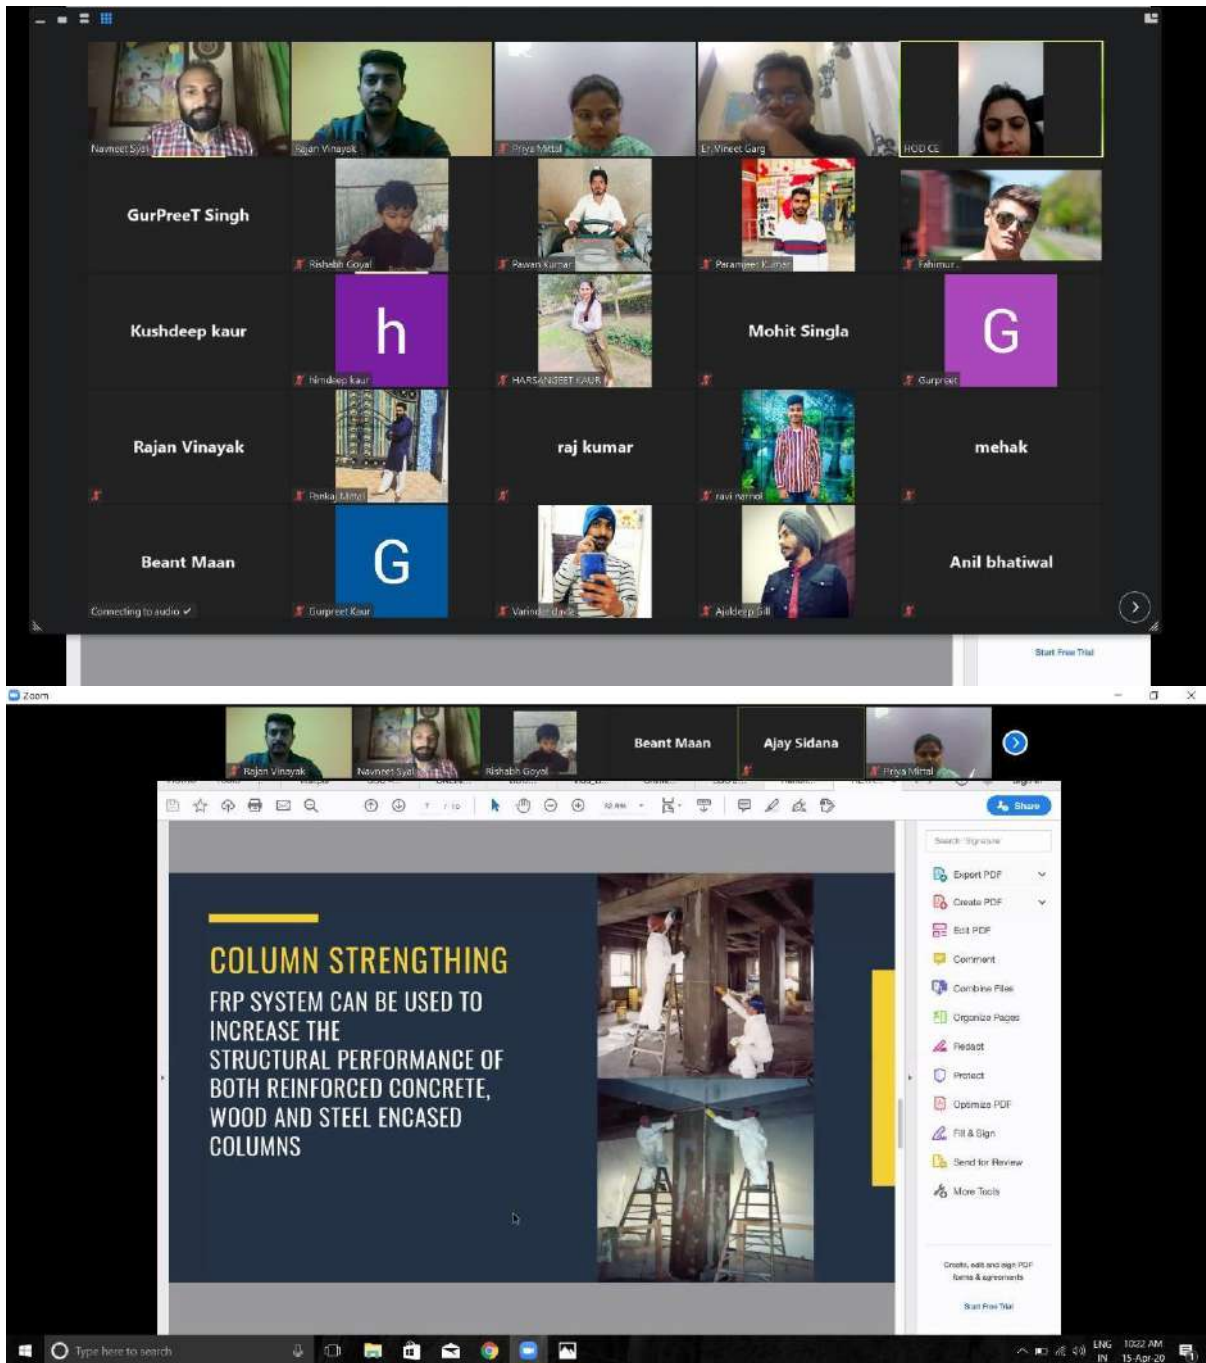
Navneet Syal
Rajan Vinayak
Priya Mittal
Er. Vineet Garg
HOD CE

GurPreeT Singh
Rishabh Goyal
Pawan Kumar
Paramjeet Kumar
Fahimur

Kushdeep kaur
h
himdeep kaur
HARSANGEET KAUR
Mohit Singla
G
Gurpreet

Rajan Vinayak
Pankaj Mittal
raj kumar
ravi narnol
mehak

Beant Maan
Connecting to audio ✓
G
Gurpreet Kaur
Varinder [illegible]
Ajaideep Gill
Anil bhatiwal

Start Free Trial

Zoom

Rajan Vinayak
Navneet Syal
Rishabh Goyal
Beant Maan
Ajay Sidana
Priya Mittal

Share

COLUMN STRENGTHING
FRP SYSTEM CAN BE USED TO INCREASE THE STRUCTURAL PERFORMANCE OF BOTH REINFORCED CONCRETE, WOOD AND STEEL ENCASED COLUMNS

Search 'Signature'
Export PDF
Create PDF
Edit PDF
Comment
Combine Files
Organize Pages
Redact
Protect
Optimize PDF
Fill & Sign
Send for Review
More Tools

Create, edit and sign PDF forms & agreements
Start Free Trial

Type here to search
ENG IN
10:22 AM
15-Apr-20